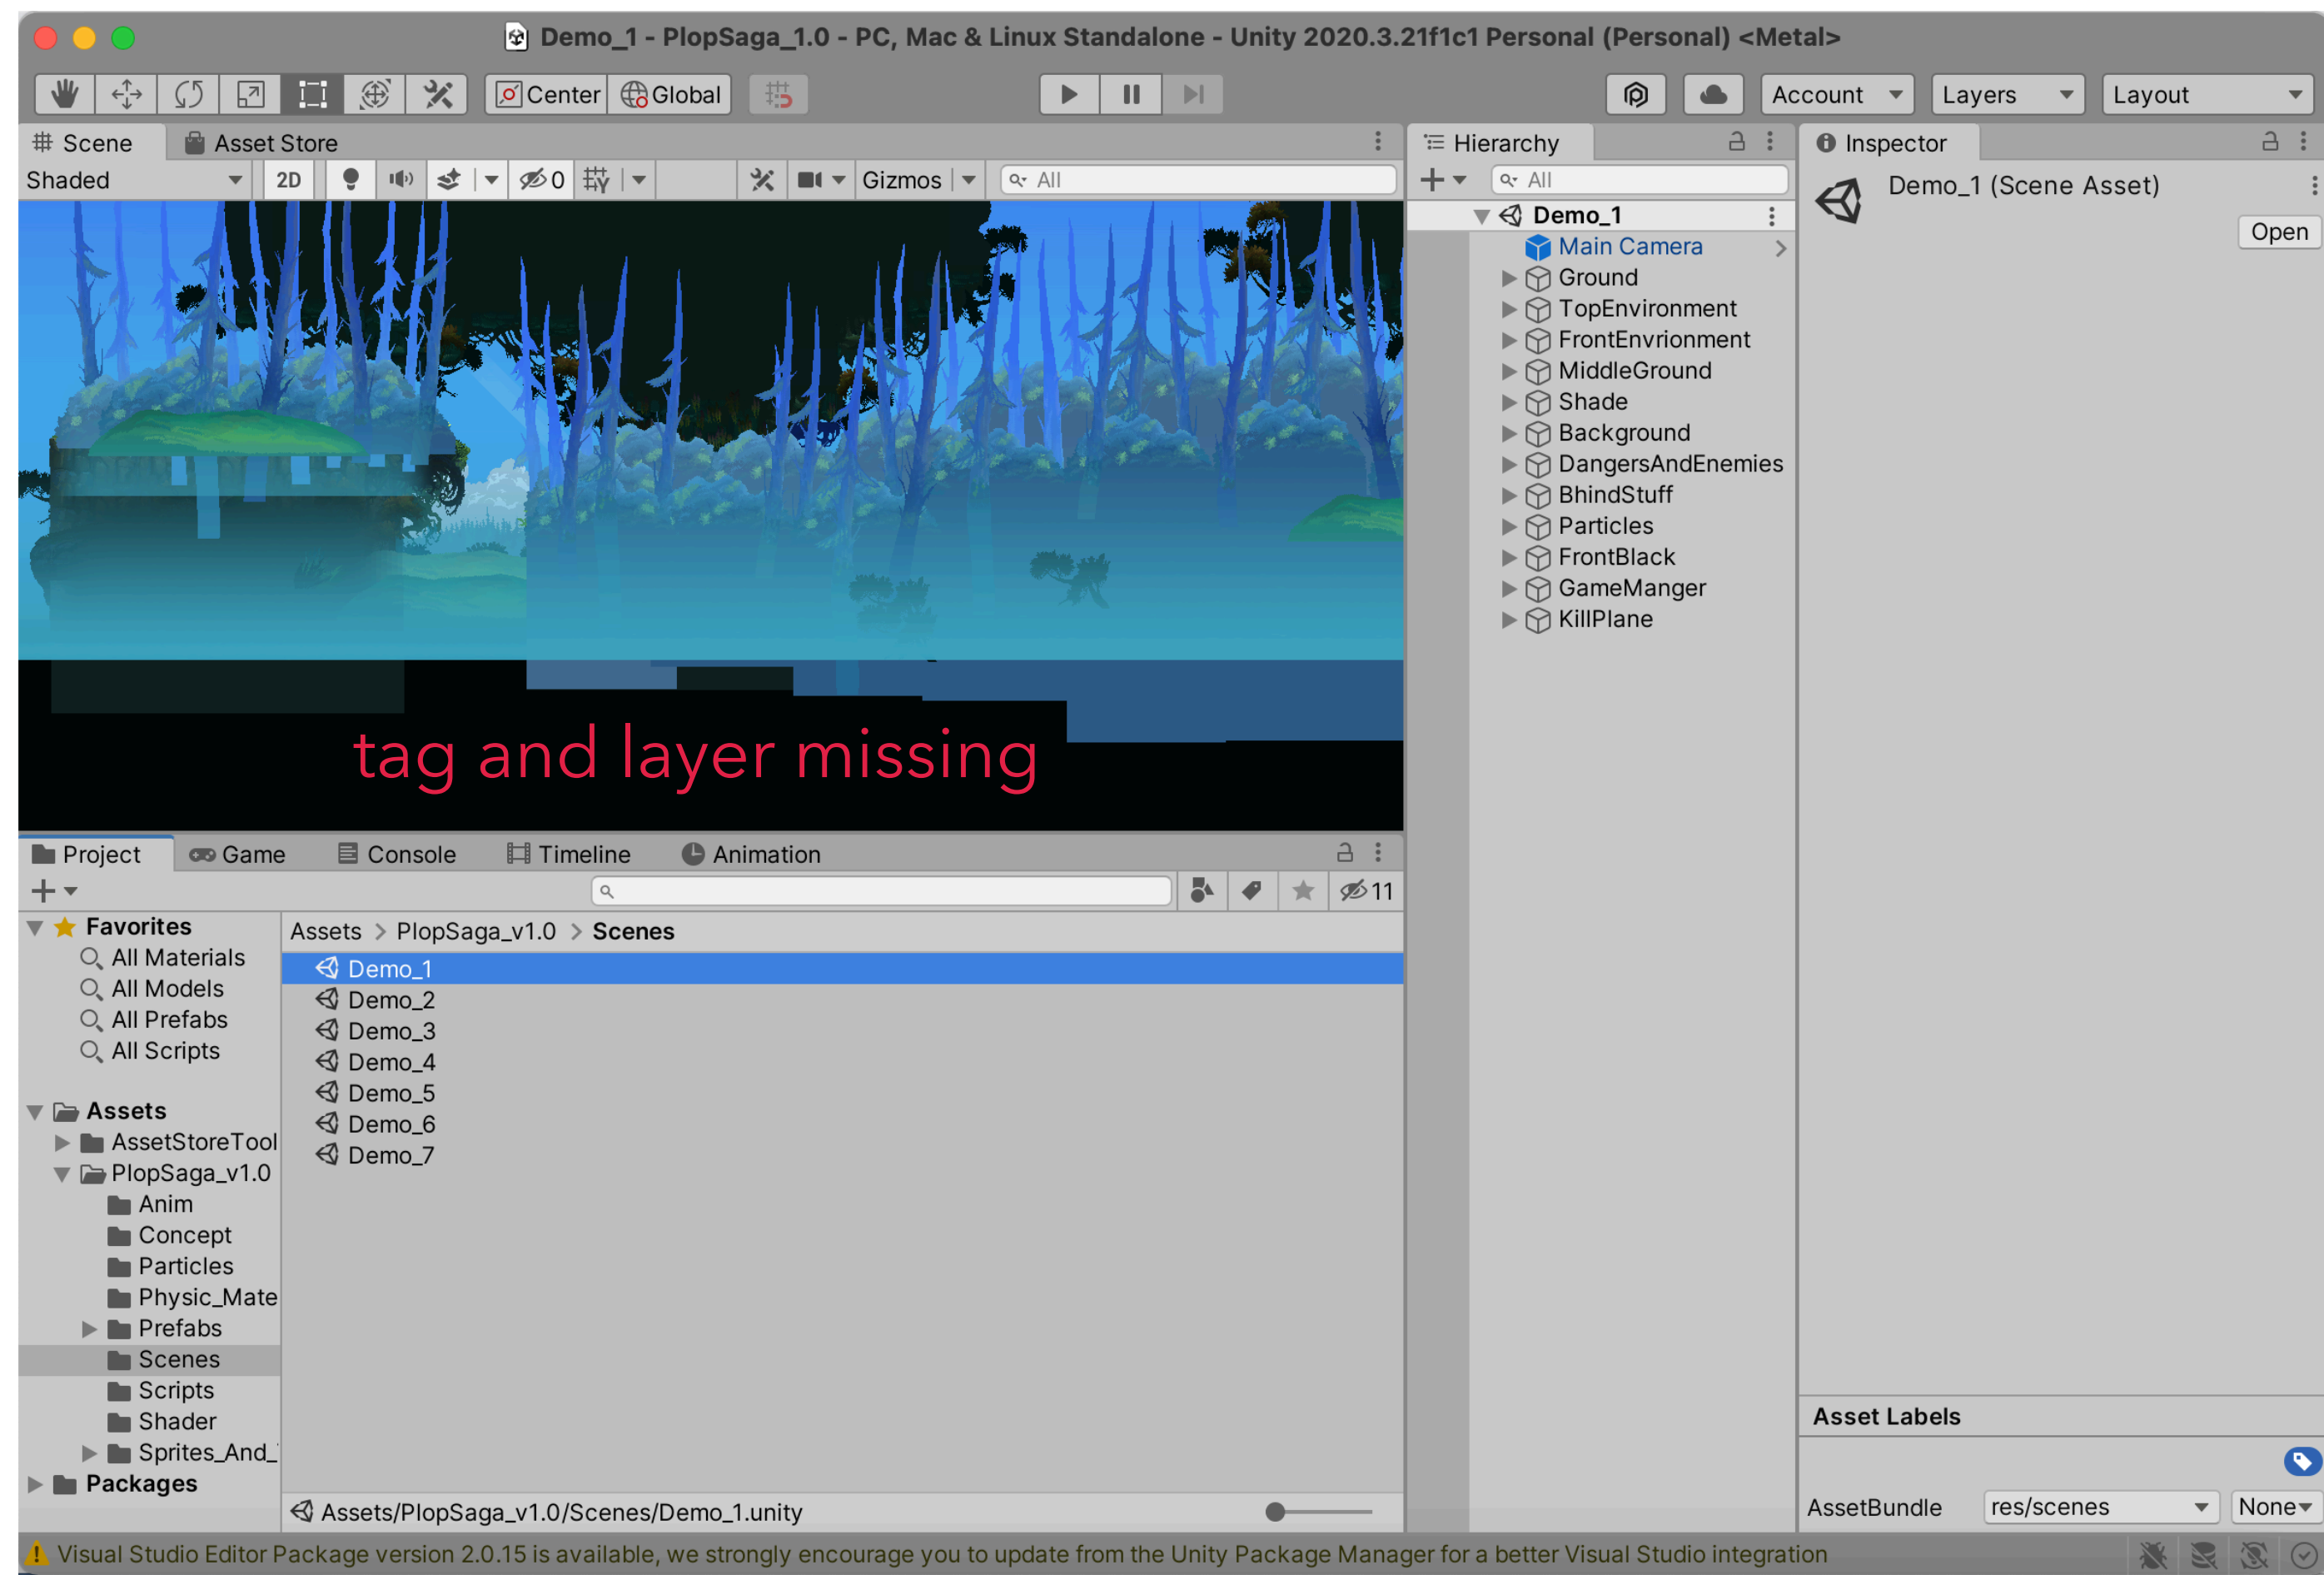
Demo_1 - PlopSaga_1.0 - PC, Mac & Linux Standalone - Unity 2020.3.21f1c1 Personal (Personal) <Metal>

Center Global

Account Layers Layout

Scene Asset Store

Shaded 2D 0 Gizmos All

tag and layer missing

Hierarchy

All

Demo_1
Main Camera
Ground
TopEnvironment
FrontEnvrionment
MiddleGround
Shade
Background
DangersAndEnemies
BhindStuff
Particles
FrontBlack
GameManger
KillPlane

Inspector

Demo_1 (Scene Asset)

Open

Asset Labels

AssetBundle res/scenes None

Project Game Console Timeline Animation

11

Favorites
All Materials
All Models
All Prefabs
All Scripts

Assets
AssetStoreTool
PlopSaga_v1.0
Anim
Concept
Particles
Physic_Mate
Prefabs
Scenes
Scripts
Shader
Sprites_And_
Packages

Assets > PlopSaga_v1.0 > Scenes

Demo_1
Demo_2
Demo_3
Demo_4
Demo_5
Demo_6
Demo_7

Assets/PlopSaga_v1.0/Scenes/Demo_1.unity

Visual Studio Editor Package version 2.0.15 is available, we strongly encourage you to update from the Unity Package Manager for a better Visual Studio integration